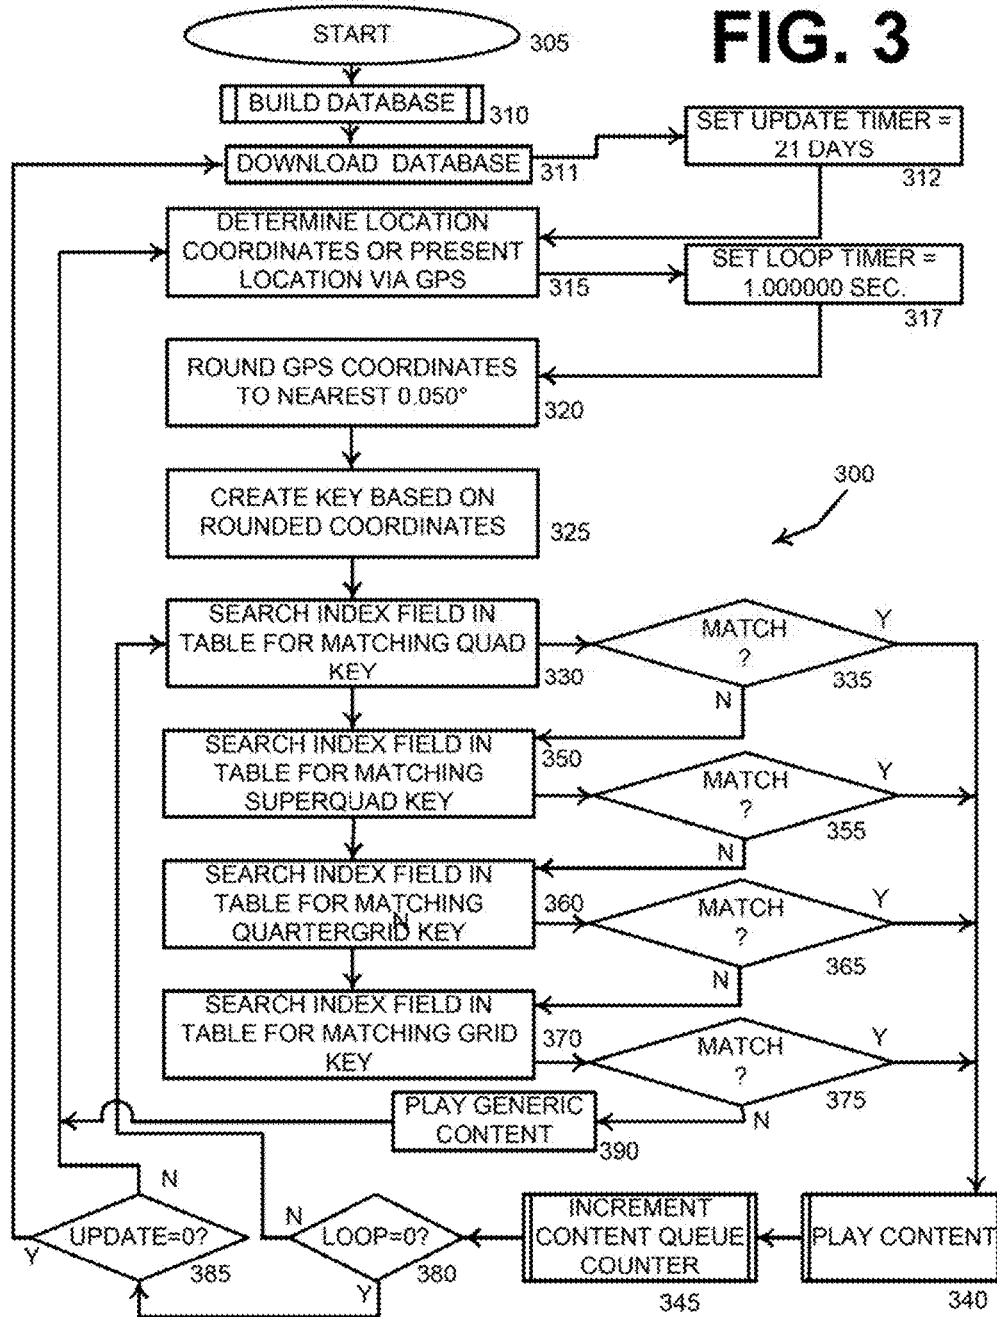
FIG. 3

START
305

BUILD DATABASE
310

DOWNLOAD DATABASE
311

SET UPDATE TIMER = 21 DAYS
312

DETERMINE LOCATION COORDINATES OR PRESENT LOCATION VIA GPS
315

SET LOOP TIMER = 1.000000 SEC.
317

ROUND GPS COORDINATES TO NEAREST 0.050°
320

CREATE KEY BASED ON ROUNDED COORDINATES
325

300

SEARCH INDEX FIELD IN TABLE FOR MATCHING QUAD KEY
330

MATCH ?
335
Y
N

SEARCH INDEX FIELD IN TABLE FOR MATCHING SUPERQUAD KEY
350

MATCH ?
355
Y
N

SEARCH INDEX FIELD IN TABLE FOR MATCHING QUARTERGRID KEY
N
360

MATCH ?
365
Y
N

SEARCH INDEX FIELD IN TABLE FOR MATCHING GRID KEY
370

MATCH ?
375
Y
N

PLAY GENERIC CONTENT
390

N
UPDATE=0?
Y
385

N
LOOP=0?
Y
380

INCREMENT CONTENT QUEUE COUNTER
345

PLAY CONTENT
340